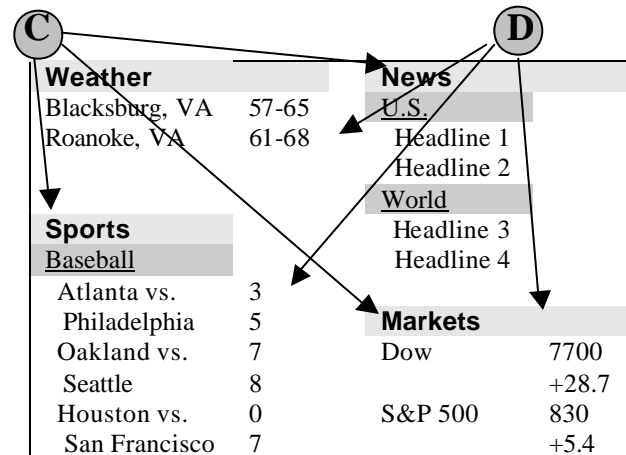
C

D

Weather

| Blacksburg, VA | 57-65 |
|---|---|
| Roanoke, VA | 61-68 |

Sports

Baseball

| Atlanta vs. | 3 |
|---|---|
| Philadelphia | 5 |
| Oakland vs. | 7 |
| Seattle | 8 |
| Houston vs. | 0 |
| San Francisco | 7 |

News

U.S.

Headline 1

Headline 2

World

Headline 3

Headline 4

Markets

| Dow | 7700 |
|---|---|
| | +28.7 |
| S&P 500 | 830 |
| | +5.4 |